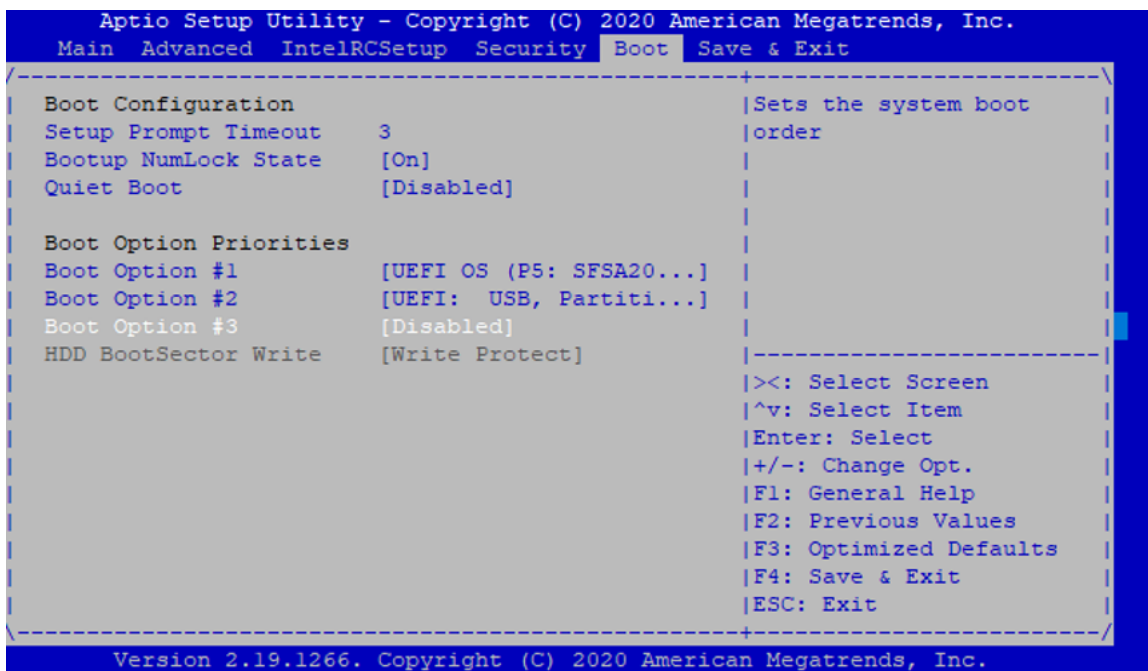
Aptio Setup Utility – Copyright (C) 2020 American Megatrends, Inc.
Main Advanced IntelRCSetup Security Boot Save & Exit

Boot Configuration
Setup Prompt Timeout 3
Bootup NumLock State [On]
Quiet Boot [Disabled]

Boot Option Priorities
Boot Option #1 [UEFI OS (P5: SFSA20...]
Boot Option #2 [UEFI: USB, Partiti...]
Boot Option #3 [Disabled]
HDD BootSector Write [Write Protect]

Sets the system boot order

><: Select Screen
^v: Select Item
Enter: Select
+/-: Change Opt.
F1: General Help
F2: Previous Values
F3: Optimized Defaults
F4: Save & Exit
ESC: Exit

Version 2.19.1266. Copyright (C) 2020 American Megatrends, Inc.